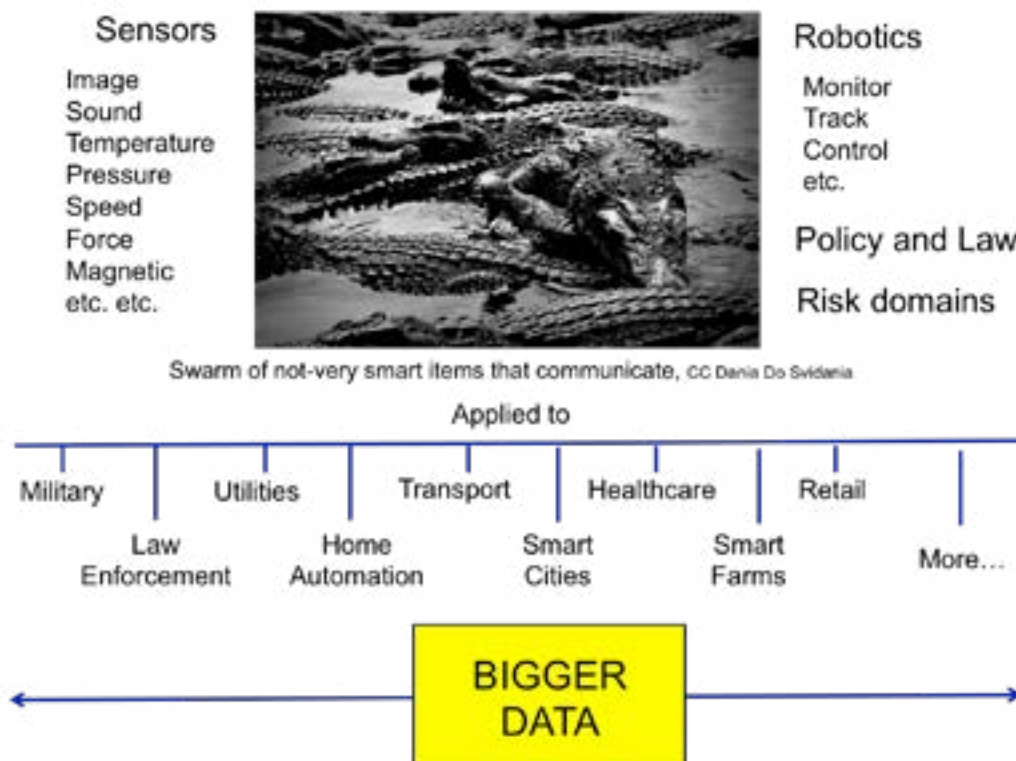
Sensors

Image
Sound
Temperature
Pressure
Speed
Force
Magnetic
etc. etc.

Robotics

Monitor
Track
Control
etc.

Policy and Law

Risk domains

Swarm of not-very smart items that communicate, CC Dania Do Svidania

Applied to

Military

Law Enforcement

Utilities

Home Automation

Transport

Smart Cities

Healthcare

Smart Farms

Retail

More…

BIGGER DATA